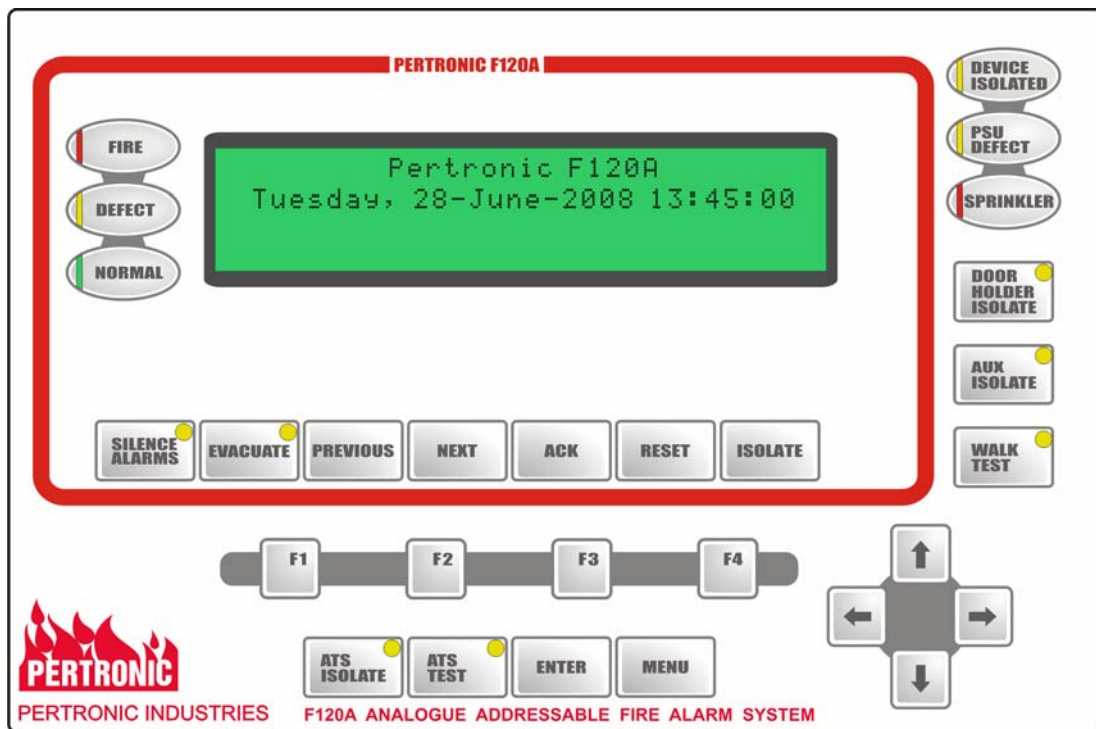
PERTRONIC F120A

DEVICE ISOLATED

FIRE

Pertronic F120A
Tuesday, 28-June-2008 13:45:00

PSU DEFECT

DEFECT

SPRINKLER

NORMAL

DOOR HOLDER ISOLATE

AUX ISOLATE

SILENCE ALARMS

EVACUATE

PREVIOUS

NEXT

ACK

RESET

ISOLATE

WALK TEST

F1

F2

F3

F4

↑

←

→

↓

PERTRONIC

ATS ISOLATE

ATS TEST

ENTER

MENU

PERTRONIC INDUSTRIES

F120A ANALOGUE ADDRESSABLE FIRE ALARM SYSTEM